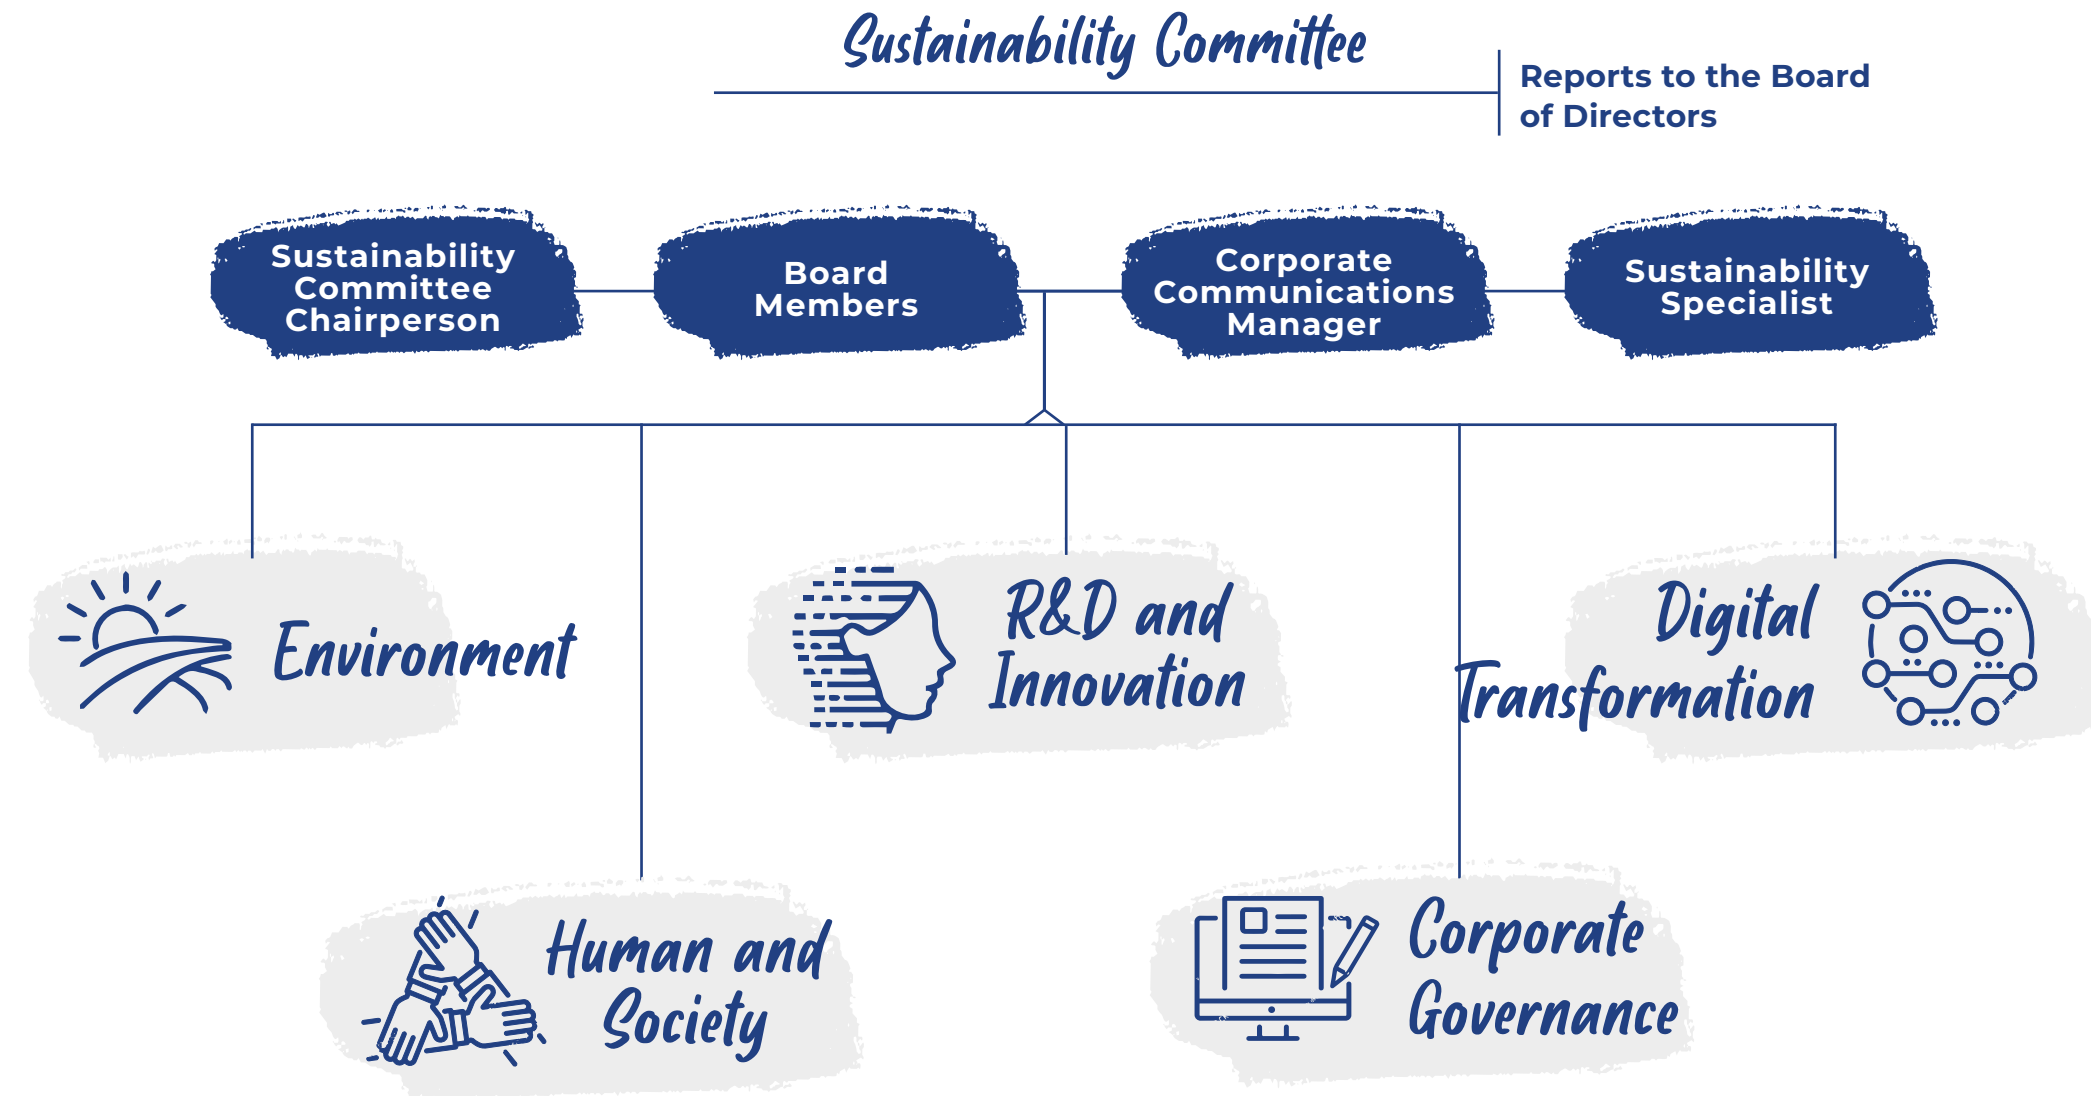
Sustainability Committee

Reports to the Board of Directors

Sustainability Committee Chairperson

Board Members

Corporate Communications Manager

Sustainability Specialist

Environment

R&D and Innovation

Digital Transformation

Human and Society

Corporate Governance